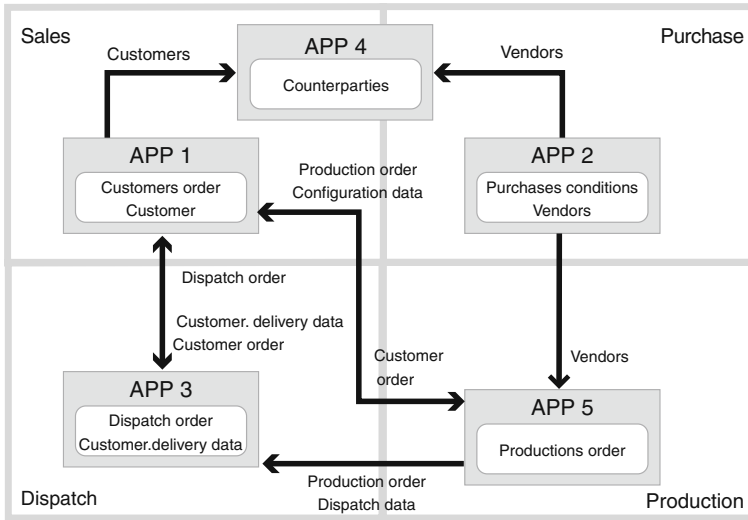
Sales

Purchase

APP 4

Counterparties

Customers

Vendors

APP 1

Customers order
Customer

Production order
Configuration data

APP 2

Purchases conditions
Vendors

Dispatch order

Customer. delivery data
Customer order

Customer
order

Vendors

APP 3

Dispatch order
Customer.delivery data

APP 5

Productions order

Production order
Dispatch data

Dispatch

Production